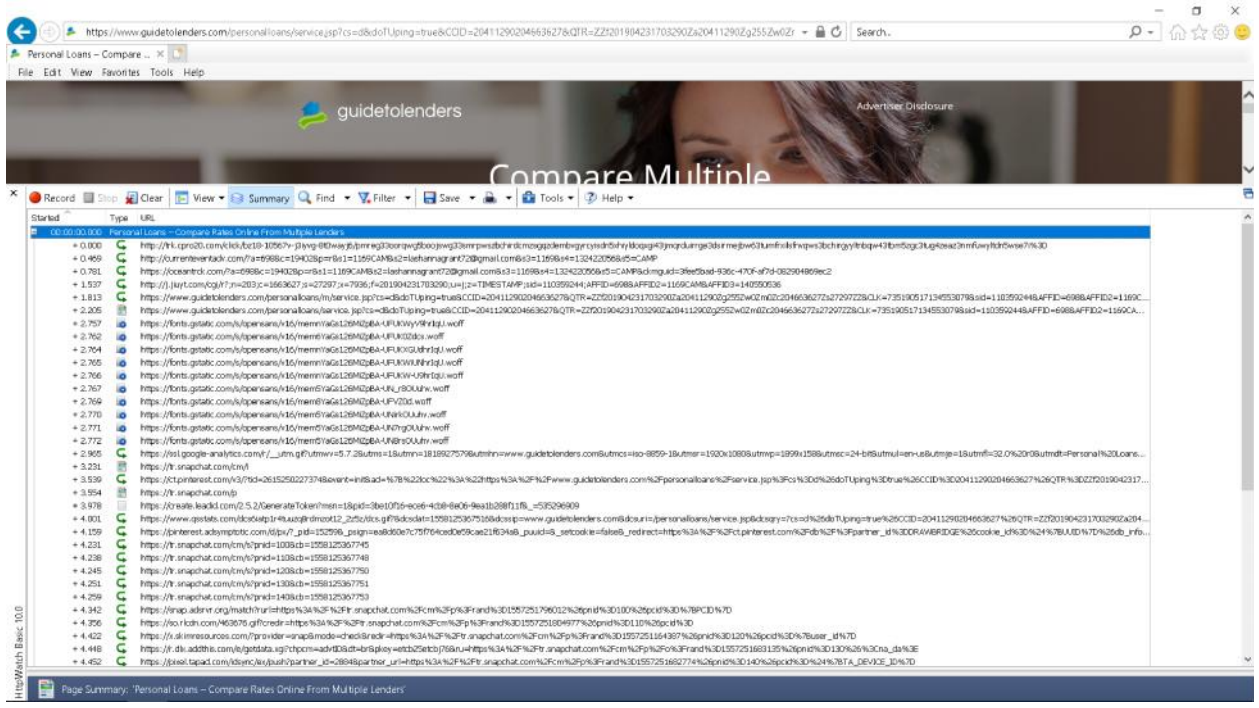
https://www.guidetolenders.com/personalloans/service.jsp?cs=d&doTUping=true&CCID=20411290204663627&QTR=ZZf201904231703290Za20411290Zg255Zw0Zr Search...

Personal Loans – Compare ...

File Edit View Favorites Tools Help

guidetolenders

Advertiser Disclosure

Compare Multiple

Record Stop Clear View Summary Find Filter Save Tools Help

| Started | Type | URL |
|---|---|---|
| 00:00:00.000 | | Personal Loans – Compare Rates Online From Multiple Lenders |
| + 0.000 | | http://trk.cpro20.com/click/bz18-10567v-j3jvvg-8f0wayj6/pmreg33oorqwg5booswg33smrpwszbchirdcmzsgqzdembygvrcyisdn5xhry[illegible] |
| + 0.469 | | http://currenteventadv.com/?a=6968c=19402&p=r&s1=1169CAM&s2=lashannagrant72@gmail.com&s3=1169&s4=13242205&s5=CAMP |
| + 0.781 | | https://oceantrck.com/?a=6968c=19402&p=r&s1=1169CAM&s2=lashannagrant72@gmail.com&s3=1169&s4=132422056&s5=CAMP&ckmguid=3fee5bad-936c-470f-af7d-082904869ec2 |
| + 1.537 | | http://j.juyt.com/cgi/r?;n=203;c=1663627;s=27297;x=7936;f=201904231703290;u=j;z=TIMESTAMP;sid=110359244;AFFID=6988AFFID2=1169CAM&AFFID3=140550636 |
| + 1.813 | | https://www.guidetolenders.com/personalloans/m/service.jsp?cs=d&doTUping=true&CCID=20411290204663627&QTR=ZZf201904231703290Za20411290Zg2552w0Zm0Zc2046636272s27297Z&CLK=7351905171345530798sid=110359244&AFFID=6988AFFID2=1169C... |
| + 2.205 | | https://www.guidetolenders.com/personalloans/service.jsp?cs=d&doTUping=true&CCID=20411290204663627&QTR=ZZf201904231703290Za20411290Zg2552w0Zm0Zc2046636272s27297Z&CLK=7351905171345530798sid=110359244&AFFID=6988AFFID2=1169CA... |
| + 2.757 | | https://fonts.gstatic.com/s/opensans/v16/mem8YaGs126MiZpBA-UFUKWyV9hrIqU.woff |
| + 2.762 | | https://fonts.gstatic.com/s/opensans/v16/mem8YaGs126MiZpBA-UFUK0Zdcs.woff |
| + 2.764 | | https://fonts.gstatic.com/s/opensans/v16/mem8YaGs126MiZpBA-UFUKXGUdhrIqU.woff |
| + 2.765 | | https://fonts.gstatic.com/s/opensans/v16/mem8YaGs126MiZpBA-UFUKWiUNhrIqU.woff |
| + 2.766 | | https://fonts.gstatic.com/s/opensans/v16/mem8YaGs126MiZpBA-UFUKW-U9hrIqU.woff |
| + 2.767 | | https://fonts.gstatic.com/s/opensans/v16/mem5YaGs126MiZpBA-UN_r8OUuhv.woff |
| + 2.769 | | https://fonts.gstatic.com/s/opensans/v16/mem8YaGs126MiZpBA-UFVZ0d.woff |
| + 2.770 | | https://fonts.gstatic.com/s/opensans/v16/mem5YaGs126MiZpBA-UNirkOUuhv.woff |
| + 2.771 | | https://fonts.gstatic.com/s/opensans/v16/mem5YaGs126MiZpBA-UN7rgOUuhv.woff |
| + 2.772 | | https://fonts.gstatic.com/s/opensans/v16/mem5YaGs126MiZpBA-UN8rsOUuhv.woff |
| + 2.965 | | https://ssl.google-analytics.com/r/__utm.gif?utmwv=5.7.2&utms=1&utmn=1818927579&utmhn=www.guidetolenders.com&utmcs=iso-8859-1&utmsr=1920x1080&utmvp=1899x158&utmsc=24-bit&utmul=en-us&utmje=1&utmfl=32.0%20r0&utmdt=Personal%20Loans... |
| + 3.231 | | https://tr.snapchat.com/cm/i |
| + 3.539 | | https://ct.pinterest.com/v3/?tid=2615250227374&event=init&ad=%7B%22loc%22%3A%22https%3A%2F%2Fwww.guidetolenders.com%2Fpersonalloans%2Fservice.jsp%3Fcs%3Dd%26doTUping%3Dtrue%26CCID%3D20411290204663627%26QTR%3DZZf2019042317... |
| + 3.554 | | https://tr.snapchat.com/p |
| + 3.978 | | https://create.leadid.com/2.5.2/GenerateToken?msn=1&pid=3be10f16-ece6-4cb8-8e06-9ea1b288f11f&_=535296909 |
| + 4.001 | | https://www.qsstats.com/dcs6atp1r4buzqjlrdmzot12_2z5z/dcs.gif?&dcsdat=1558125367516&dcssip=www.guidetolenders.com&dcsuri=/personalloans/service.jsp&dcsqry=?cs=d%26doTUping=true%26CCID=20411290204663627%26QTR=ZZf201904231703290Za204... |
| + 4.159 | | https://pinterest.adsymptotic.com/d/px/?_pid=15259&_psign=ea8d60e7c75f764ced0e59cae21f634a&_puuid=&_setcookie=false&_redirect=https%3A%2F%2Fct.pinterest.com%2Fdb%2F%3Fpartner_id%3DDRAWBRIDGE%26cookie_id%3D%24%7BUUID%7D%26db_info... |
| + 4.231 | | https://tr.snapchat.com/cm/s?pnid=100&cb=1558125367745 |
| + 4.238 | | https://tr.snapchat.com/cm/s?pnid=110&cb=1558125367748 |
| + 4.245 | | https://tr.snapchat.com/cm/s?pnid=120&cb=1558125367750 |
| + 4.251 | | https://tr.snapchat.com/cm/s?pnid=130&cb=1558125367751 |
| + 4.259 | | https://tr.snapchat.com/cm/s?pnid=140&cb=1558125367753 |
| + 4.342 | | https://snap.adsrvr.org/match?rurl=https%3A%2F%2Ftr.snapchat.com%2Fcm%2Fp%3Frand%3D1557251796012%26pnid%3D100%26pcid%3D%7BPCID%7D |
| + 4.356 | | https://so.rlcdn.com/463676.gif?credir=https%3A%2F%2Ftr.snapchat.com%2Fcm%2Fp%3Frand%3D1557251804977%26pnid%3D110%26pcid%3D |
| + 4.422 | | https://x.bidswitch.net/sync?ssp=snap&mode=check&redir=https%3A%2F%2Ftr.snapchat.com%2Fcm%2Fp%3Frand%3D1557251164387%26pnid%3D120%26pcid%3D%7Buser_id%7D |
| + 4.448 | | https://r.dlx.addthis.com/e/getdata.xgi?chpcm=advtID&dt=brSpkey=etcb25etcb7&ru=https%3A%2F%2Ftr.snapchat.com%2Fcm%2Fp%3Frand%3D1557251683135%26pnid%3D130%26%3Cna_da%3E |
| + 4.452 | | https://pixel.tapad.com/idsync/ex/push?partner_id=2884&partner_url=https%3A%2F%2Ftr.snapchat.com%2Fcm%2Fp%3Frand%3D1557251682774%26pnid%3D140%26pcid%3D%24%7BTA_DEVICE_ID%7D |

HttpWatch Basic 10.0

Page Summary: 'Personal Loans – Compare Rates Online From Multiple Lenders'